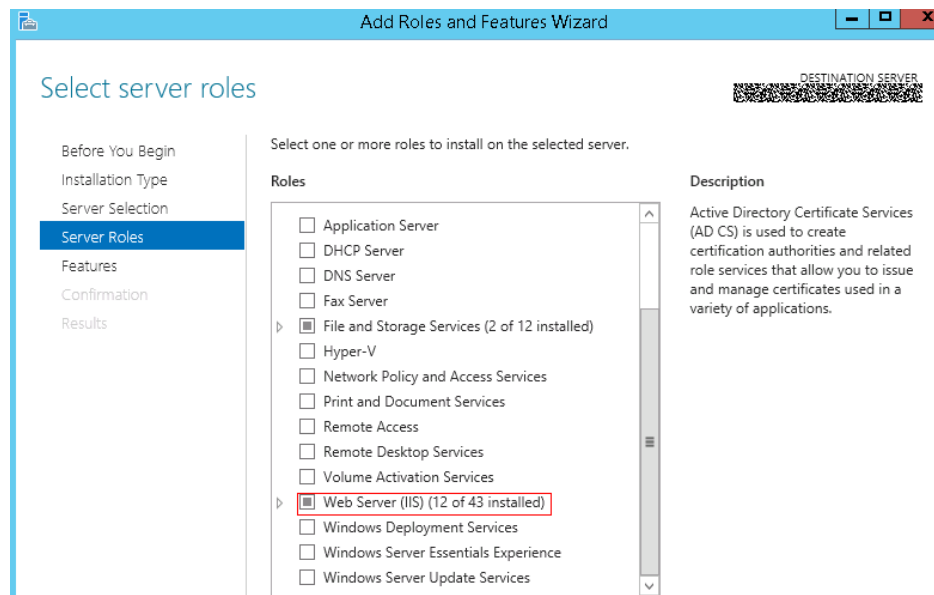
Add Roles and Features Wizard

Select server roles

DESTINATION SERVER
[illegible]

Before You Begin
Installation Type
Server Selection
Server Roles
Features
Confirmation
Results

Select one or more roles to install on the selected server.

Roles

Application Server
DHCP Server
DNS Server
Fax Server
File and Storage Services (2 of 12 installed)
Hyper-V
Network Policy and Access Services
Print and Document Services
Remote Access
Remote Desktop Services
Volume Activation Services
Web Server (IIS) (12 of 43 installed)
Windows Deployment Services
Windows Server Essentials Experience
Windows Server Update Services

Description

Active Directory Certificate Services (AD CS) is used to create certification authorities and related role services that allow you to issue and manage certificates used in a variety of applications.